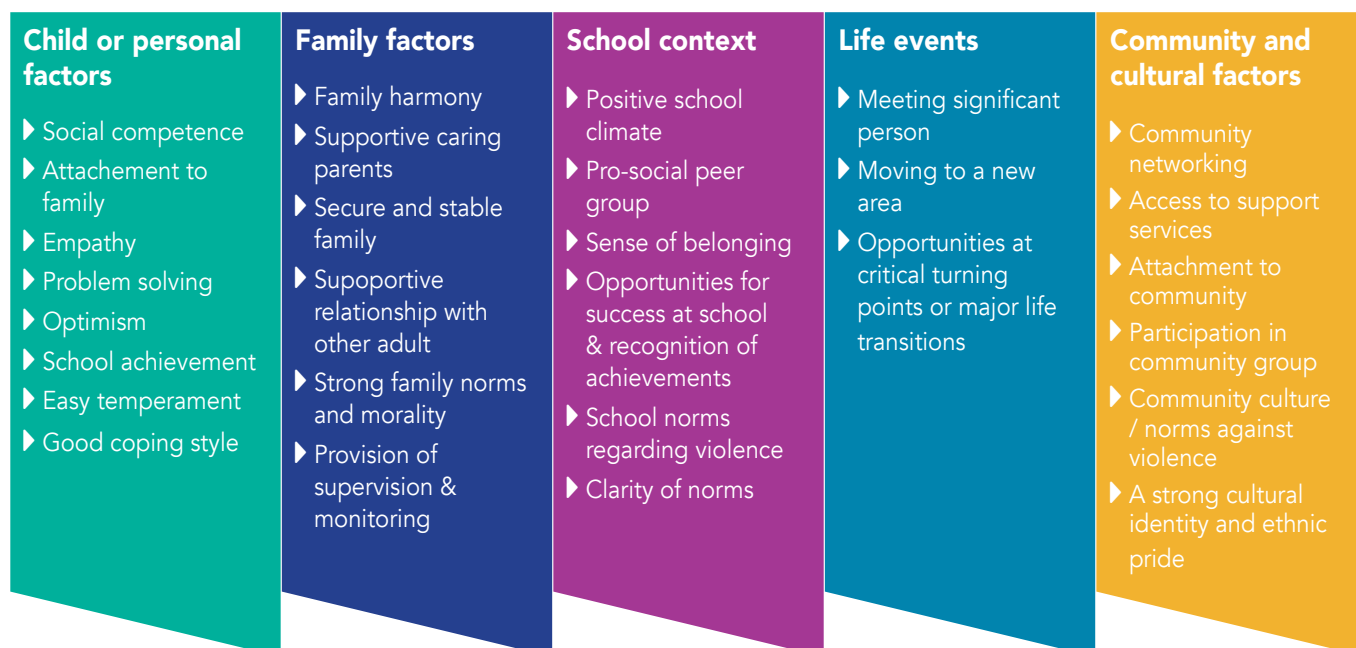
Child or personal factors

- Social competence
- Attachement to family
- Empathy
- Problem solving
- Optimism
- School achievement
- Easy temperament
- Good coping style

Family factors

- Family harmony
- Supportive caring parents
- Secure and stable family
- Supoportive relationship with other adult
- Strong family norms and morality
- Provision of supervision & monitoring

School context

- Positive school climate
- Pro-social peer group
- Sense of belonging
- Opportunities for success at school & recognition of achievements
- School norms regarding violence
- Clarity of norms

Life events

- Meeting significant person
- Moving to a new area
- Opportunities at critical turning points or major life transitions

Community and cultural factors

- Community networking
- Access to support services
- Attachment to community
- Participation in community group
- Community culture / norms against violence
- A strong cultural identity and ethnic pride